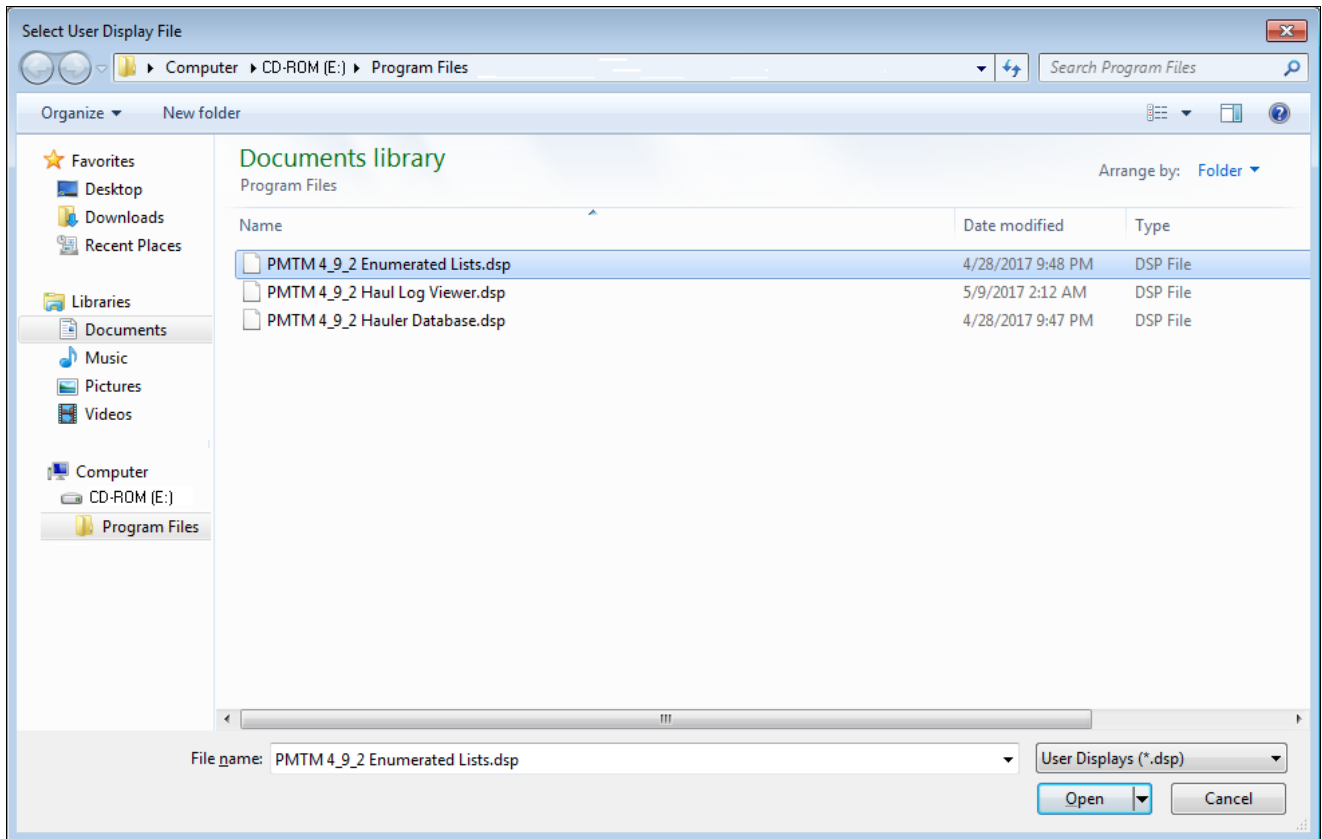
Select User Display File

Computer ▸ CD-ROM (E:) ▸ Program Files

Search Program Files

Organize ▾ New folder

Favorites
Desktop
Downloads
Recent Places

Libraries
Documents
Music
Pictures
Videos

Computer
CD-ROM (E:)
Program Files

Documents library
Program Files

Arrange by: Folder ▾

| Name | Date modified | Type |
|---|---|---|
| PMTM 4_9_2 Enumerated Lists.dsp | 4/28/2017 9:48 PM | DSP File |
| PMTM 4_9_2 Haul Log Viewer.dsp | 5/9/2017 2:12 AM | DSP File |
| PMTM 4_9_2 Hauler Database.dsp | 4/28/2017 9:47 PM | DSP File |

File name: PMTM 4_9_2 Enumerated Lists.dsp

User Displays (*.dsp)

Open

Cancel